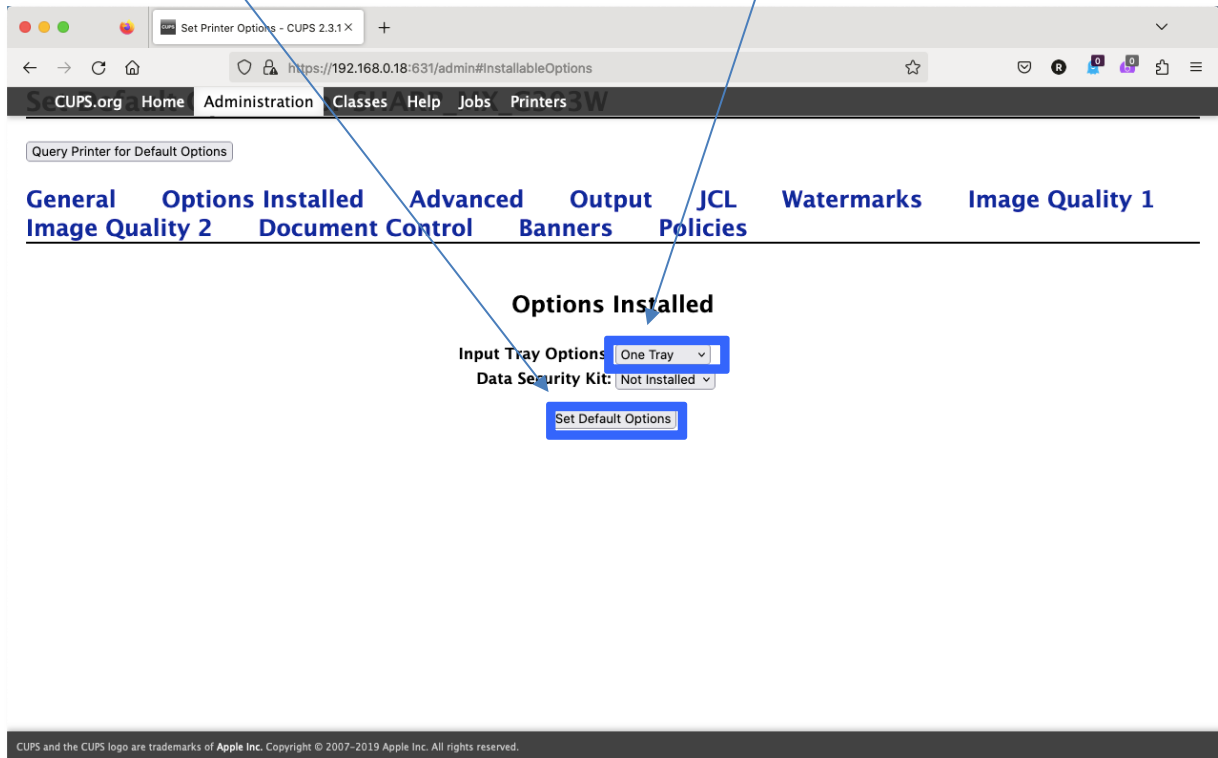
Set Printer Options - CUPS 2.3.1

https://192.168.0.18:631/admin#InstallableOptions

CUPS.org Home Administration Classes Help Jobs Printers

Query Printer for Default Options

General Options Installed Advanced Output JCL Watermarks Image Quality 1 Image Quality 2 Document Control Banners Policies

Options Installed

Input Tray Options: One Tray

Data Security Kit: Not Installed

Set Default Options

CUPS and the CUPS logo are trademarks of Apple Inc. Copyright © 2007-2019 Apple Inc. All rights reserved.